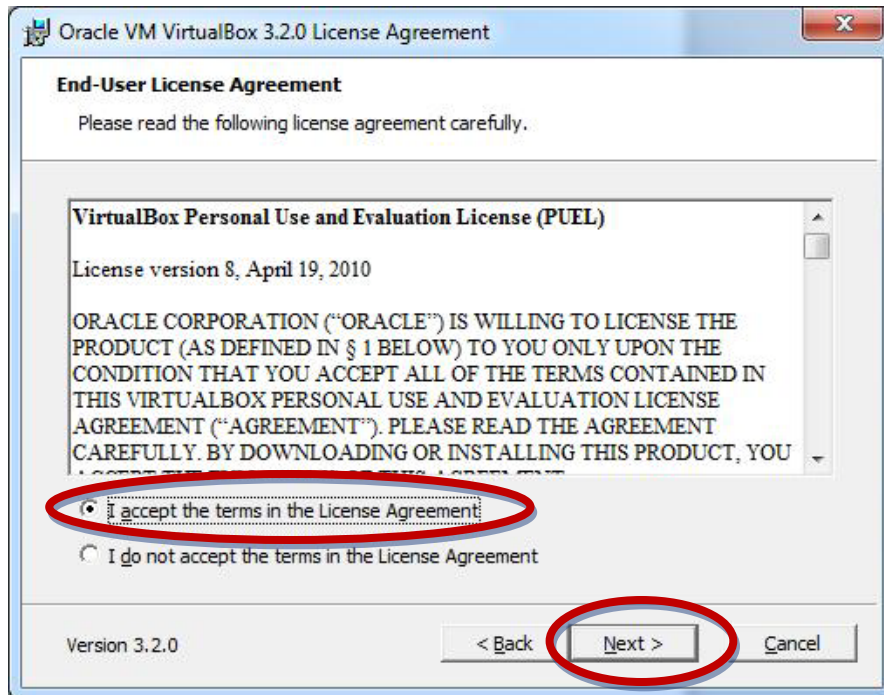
Oracle VM VirtualBox 3.2.0 License Agreement

End-User License Agreement

Please read the following license agreement carefully.

VirtualBox Personal Use and Evaluation License (PUEL)

License version 8, April 19, 2010

ORACLE CORPORATION ("ORACLE") IS WILLING TO LICENSE THE PRODUCT (AS DEFINED IN § 1 BELOW) TO YOU ONLY UPON THE CONDITION THAT YOU ACCEPT ALL OF THE TERMS CONTAINED IN THIS VIRTUALBOX PERSONAL USE AND EVALUATION LICENSE AGREEMENT ("AGREEMENT"). PLEASE READ THE AGREEMENT CAREFULLY. BY DOWNLOADING OR INSTALLING THIS PRODUCT, YOU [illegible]

I accept the terms in the License Agreement

I do not accept the terms in the License Agreement

Version 3.2.0

< Back

Next >

Cancel